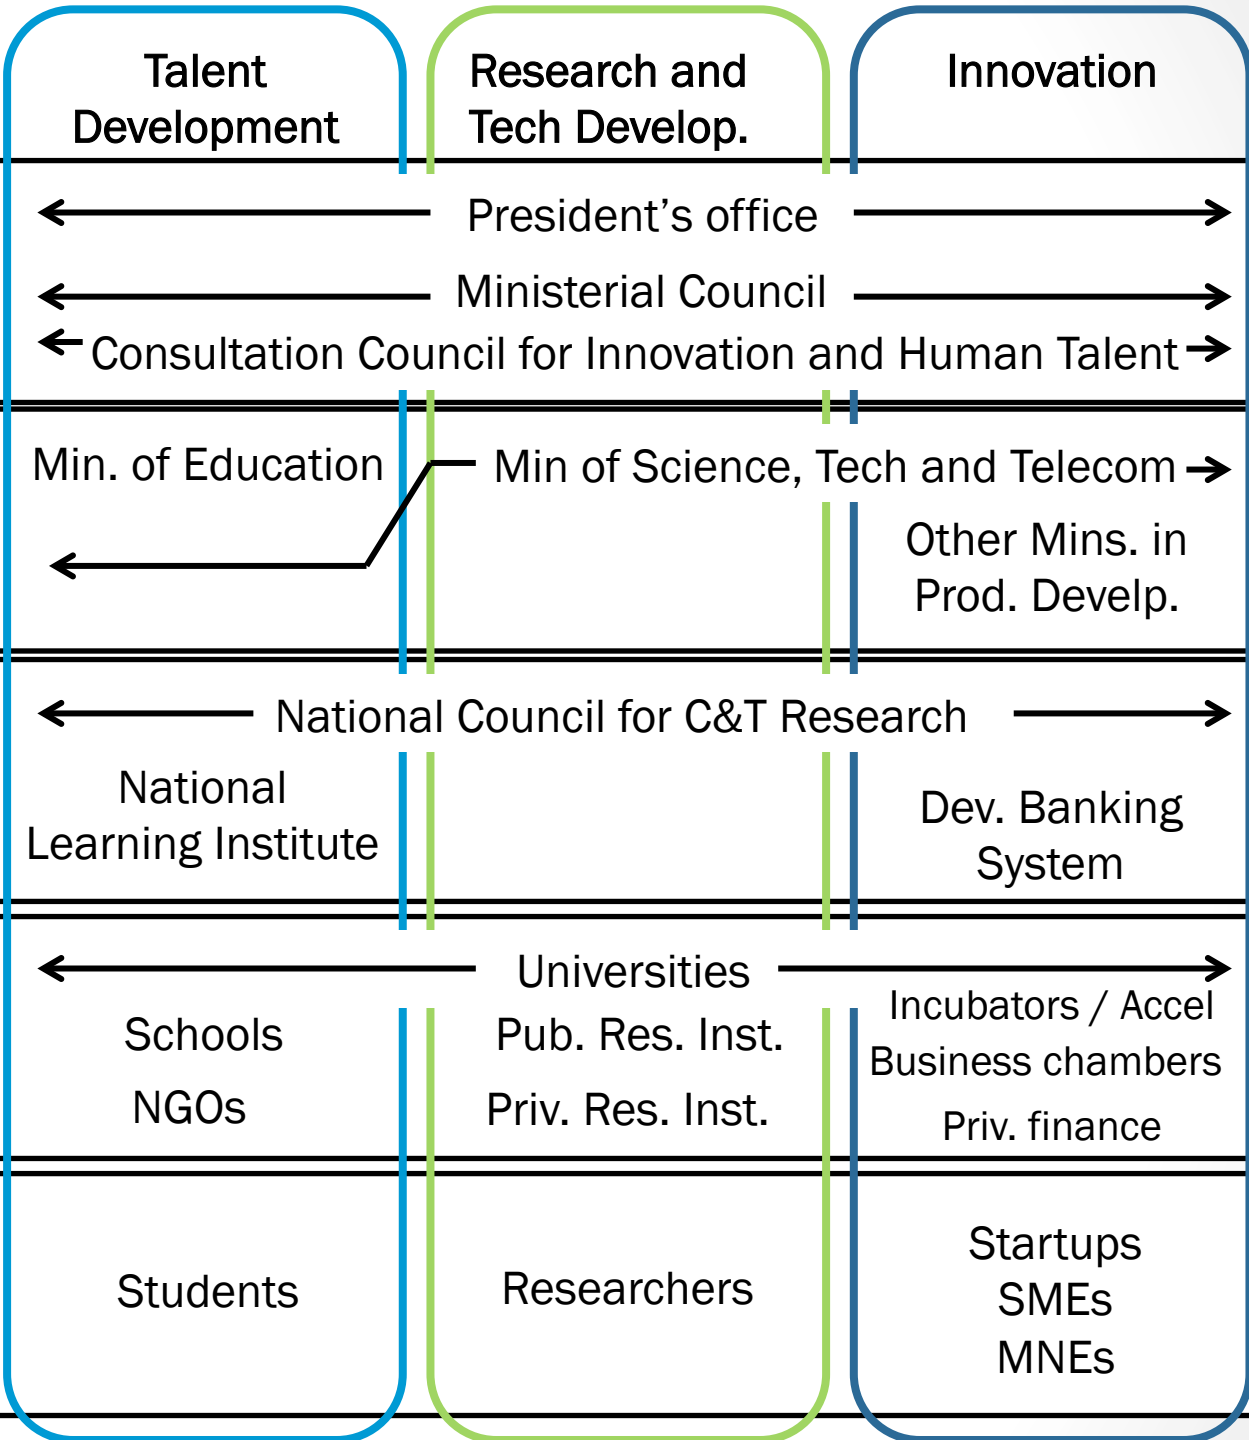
Talent Development

Research and Tech Develop.

Innovation

President’s office

Ministerial Council

Consultation Council for Innovation and Human Talent

Min. of Education

Min of Science, Tech and Telecom

Other Mins. in Prod. Develp.

National Council for C&T Research

National Learning Institute

Dev. Banking System

Universities

Schools

NGOs

Pub. Res. Inst.

Priv. Res. Inst.

Incubators / Accel

Business chambers

Priv. finance

Students

Researchers

Startups

SMEs

MNEs